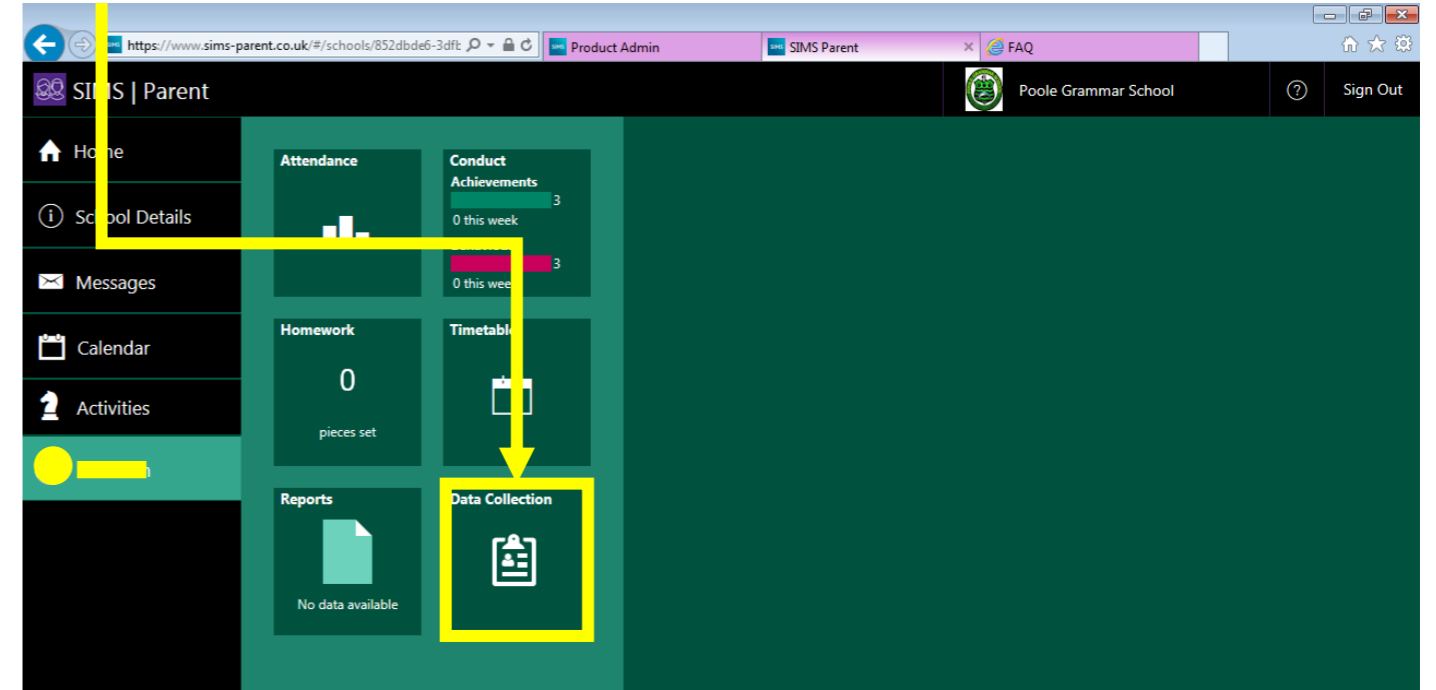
https://www.sims-parent.co.uk/#/schools/852dbde6-3dfb
Product Admin
SIMS Parent
FAQ

SI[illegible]S | Parent
Poole Grammar School
?
Sign Out

Ho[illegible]e
Sc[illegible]ool Details
Messages
Calendar
Activities
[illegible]n

Attendance

Conduct
Achievements
3
0 this week
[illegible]
3
0 this wee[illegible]

Homework
0
pieces set

Timetabl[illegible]

Reports
No data available

Data Collection